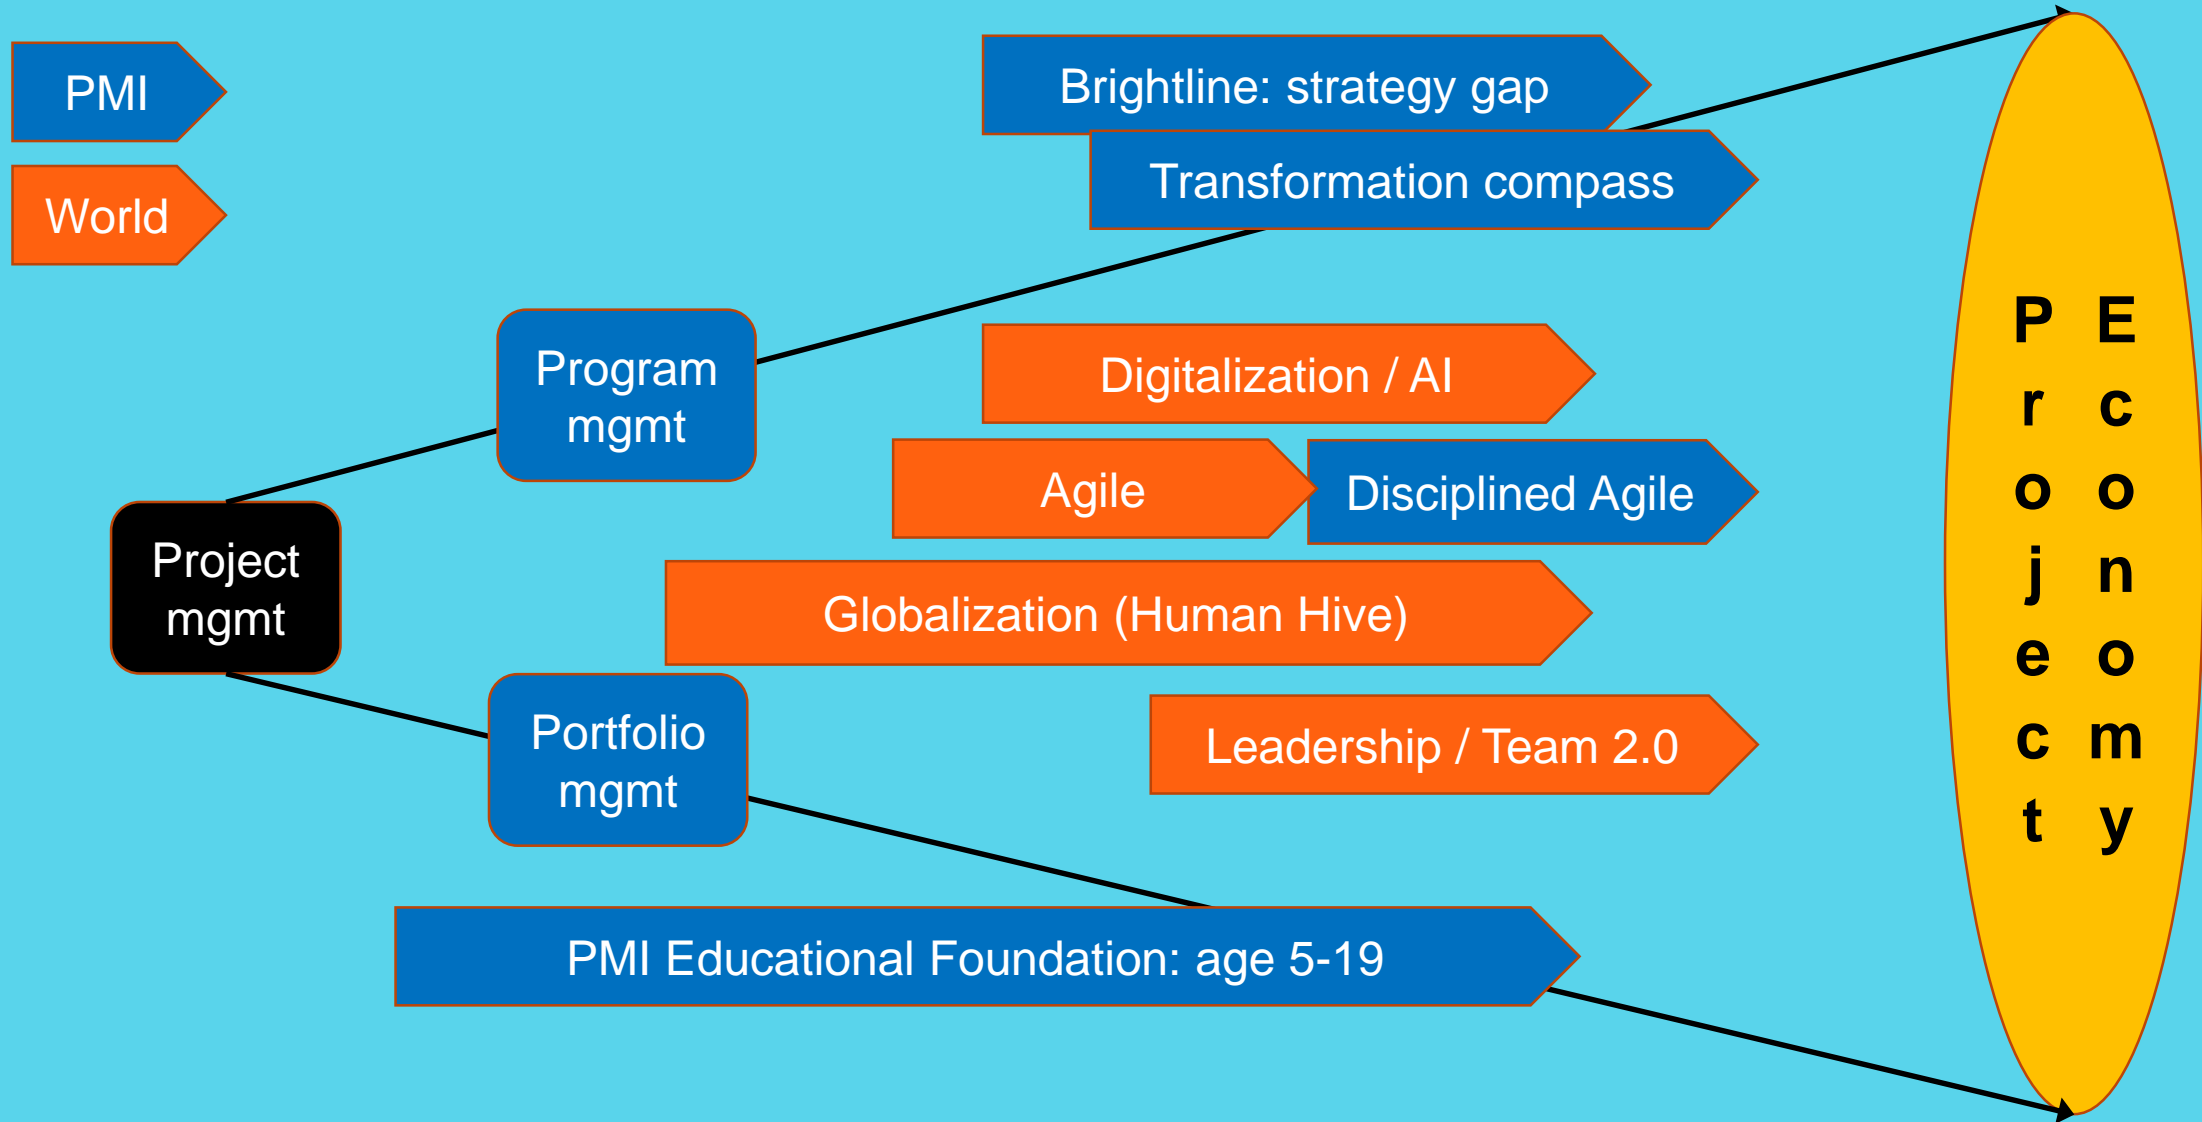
PMI

World

Brightline: strategy gap

Transformation compass

Program mgmt

Digitalization / AI

Agile

Disciplined Agile

Project mgmt

Globalization (Human Hive)

Portfolio mgmt

Leadership / Team 2.0

PMI Educational Foundation: age 5-19

Project Economy